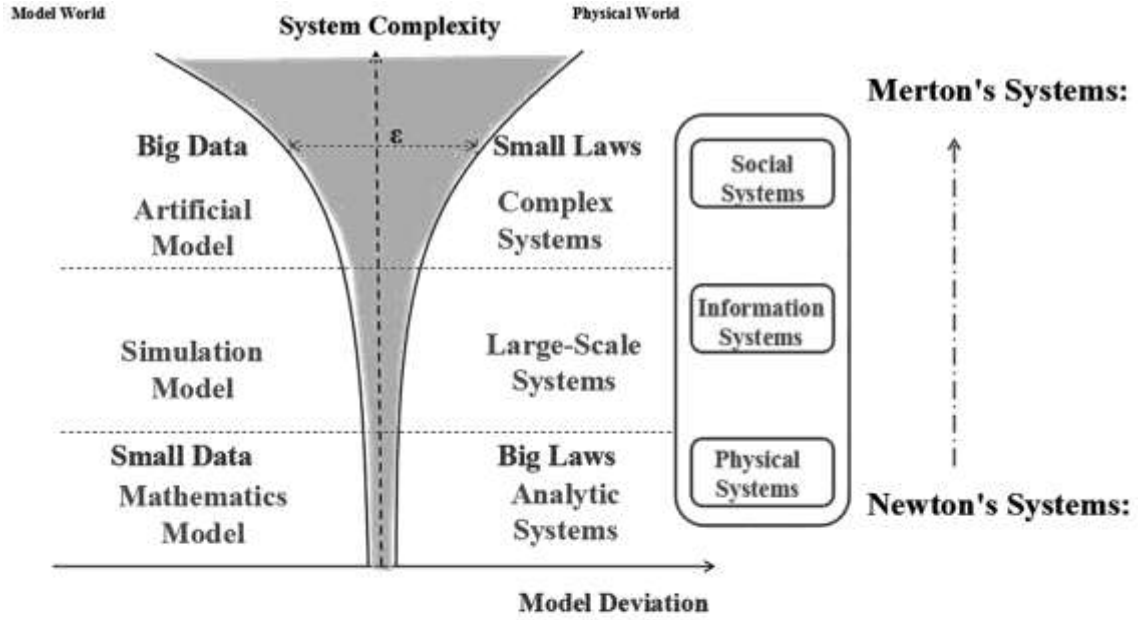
Model World

System Complexity

Physical World

Merton's Systems:

Big Data

ε

Small Laws

Social Systems

Artificial Model

Complex Systems

Simulation Model

Large-Scale Systems

Information Systems

Small Data

Big Laws

Mathematics Model

Analytic Systems

Physical Systems

Newton's Systems:

Model Deviation